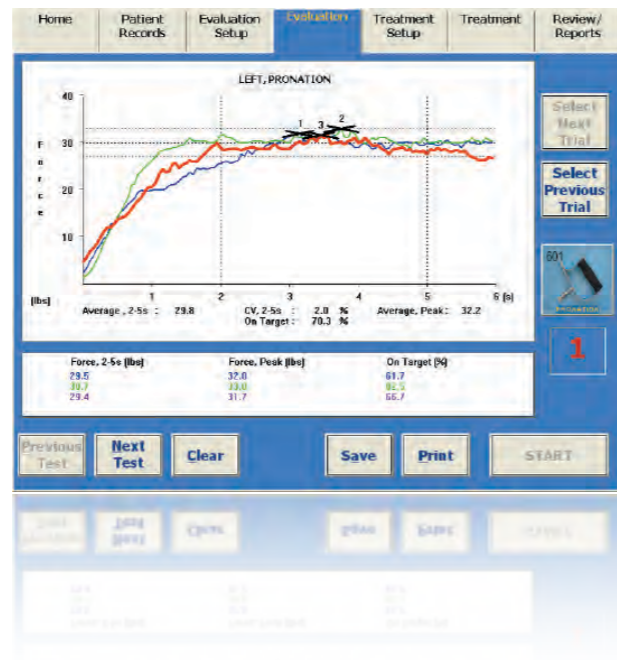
Home | Patient Records | Evaluation Setup | Evaluation | Treatment Setup | Treatment | Review/ Reports

LEFT, PRONATION

40
30
20
10

F o r c e

[lbs]

1 2 3 4 5 6 [s]

1 3 2

Average , 2-5s : 29.8
CV, 2-5s : 2.8 %
On Target : 70.3 %
Average, Peak : 32.2

Select Next Trial

Select Previous Trial

601

1

| Force, 2-5s [lbs] | Force, Peak [lbs] | On Target [%] |
|---|---|---|
| 29.5 | 32.0 | 61.7 |
| 30.7 | 33.0 | 82.5 |
| 29.4 | 31.7 | 66.7 |

Previous Test
Next Test
Clear
Save
Print
START